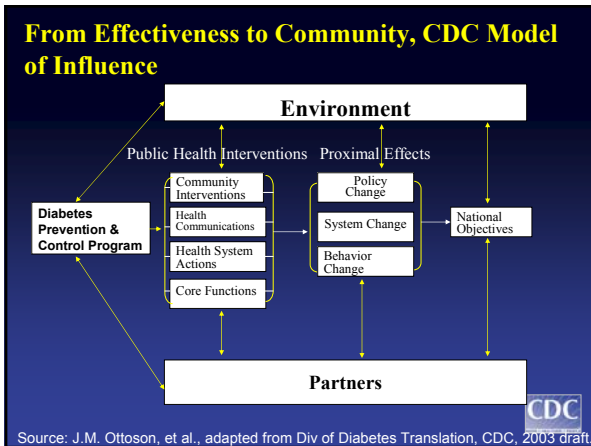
From Effectiveness to Community, CDC Model of Influence

Environment

Public Health Interventions

Proximal Effects

Diabetes Prevention & Control Program

Community Interventions

Health Communications

Health System Actions

Core Functions

Policy Change

System Change

Behavior Change

National Objectives

Partners

CDC

Source: J.M. Ottoson, et al., adapted from Div of Diabetes Translation, CDC, 2003 draft